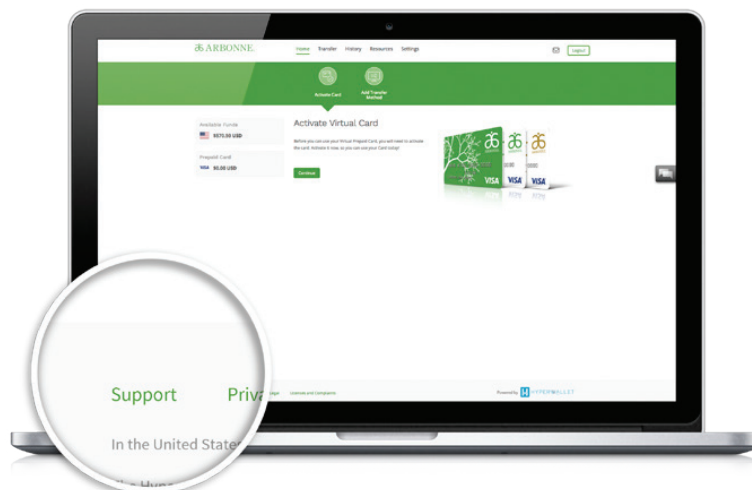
ARBONNE.

Home Transfer History Resources Settings

Logout

Activate Card

Add Transfer Method

Available Funds

$575.00 USD

Prepaid Card

VISA $0.00 USD

Activate Virtual Card

Before you can use your Virtual Prepaid Card, you will need to activate the card. Activate it now, so you can use your Card today!

Continue

VISA

VISA

VISA

Support

Priva

Licenses and Complaints

Powered by HYPERWALLET

In the United State

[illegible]